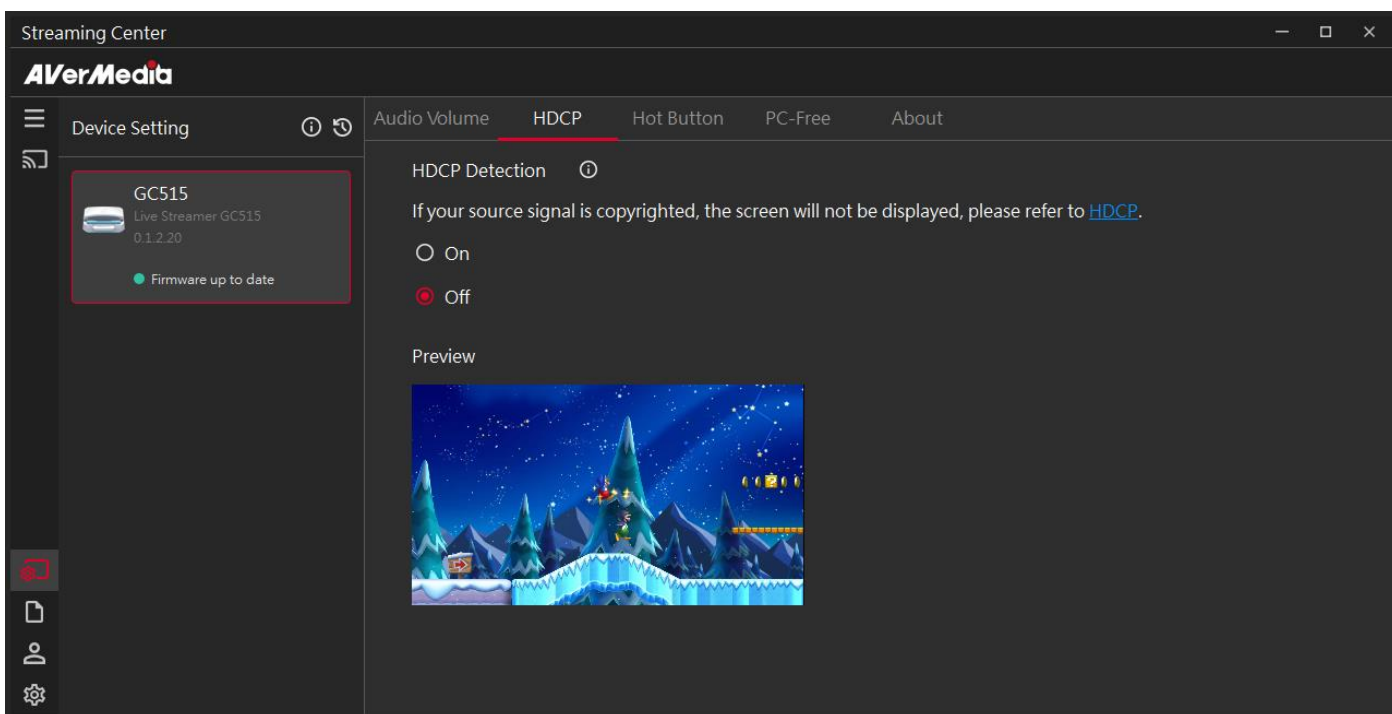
Streaming Center

AVerMedia

Device Setting

GC515
Live Streamer GC515
0.1.2.20

Firmware up to date

Audio Volume HDCP Hot Button PC-Free About

HDCP Detection

If your source signal is copyrighted, the screen will not be displayed, please refer to HDCP.

On

Off

Preview